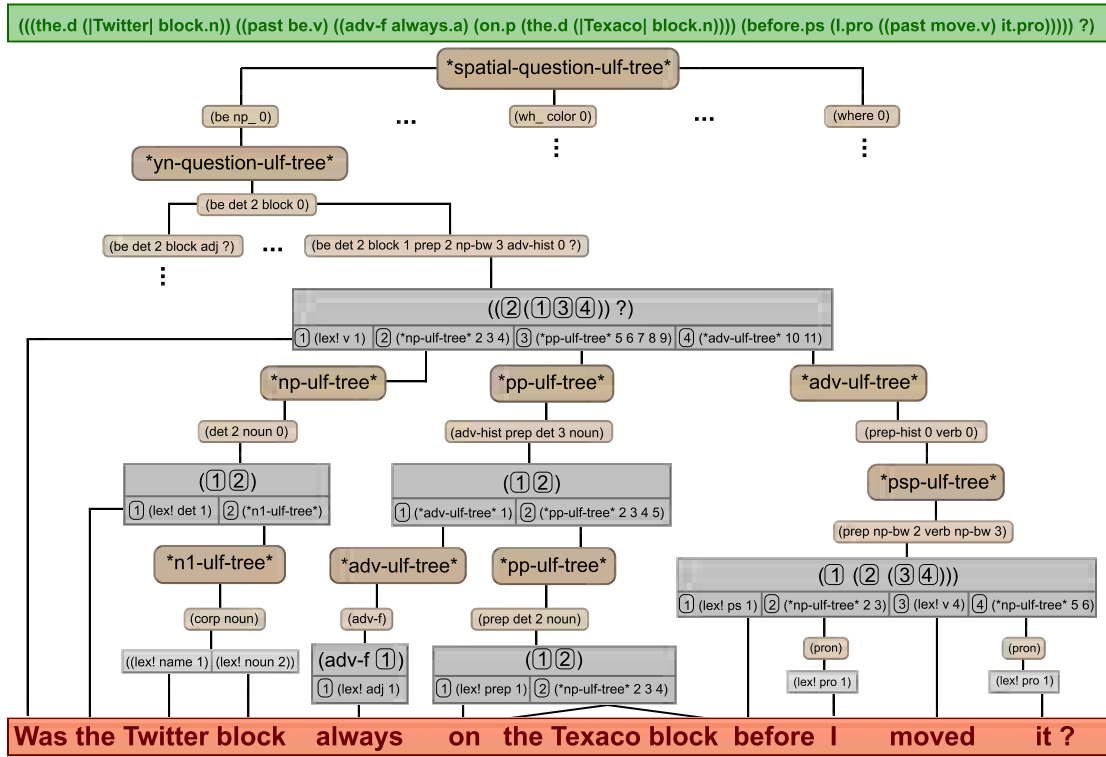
(((the.d (|Twitter| block.n)) ((past be.v) ((adv-f always.a) (on.p (the.d (|Texaco| block.n)))) (before.ps (I.pro ((past move.v) it.pro))))) ?)

*spatial-question-ulf-tree*

(be np_ 0) ... (wh_ color 0) ... (where 0)

*yn-question-ulf-tree*

(be det 2 block 0)

(be det 2 block adj ?) ... (be det 2 block 1 prep 2 np-bw 3 adv-hist 0 ?)

((2 (1 3 4)) ?)

| 1 (lex! v 1) | 2 (*np-ulf-tree* 2 3 4) | 3 (*pp-ulf-tree* 5 6 7 8 9) | 4 (*adv-ulf-tree* 10 11) |
|---|---|---|---|

*np-ulf-tree* *pp-ulf-tree* *adv-ulf-tree*

(det 2 noun 0) (adv-hist prep det 3 noun) (prep-hist 0 verb 0)

(1 2)

| 1 (lex! det 1) | 2 (*n1-ulf-tree*) |
|---|---|

(1 2)

| 1 (*adv-ulf-tree* 1) | 2 (*pp-ulf-tree* 2 3 4 5) |
|---|---|

*psp-ulf-tree*

(prep np-bw 2 verb np-bw 3)

*n1-ulf-tree* *adv-ulf-tree* *pp-ulf-tree*

(1 (2 (3 4)))

| 1 (lex! ps 1) | 2 (*np-ulf-tree* 2 3) | 3 (lex! v 4) | 4 (*np-ulf-tree* 5 6) |
|---|---|---|---|

(corp noun) (adv-f) (prep det 2 noun)

((lex! name 1) (lex! noun 2))

(adv-f 1)

1 (lex! adj 1)

(1 2)

| 1 (lex! prep 1) | 2 (*np-ulf-tree* 2 3 4) |
|---|---|

(pron) (pron)

(lex! pro 1) (lex! pro 1)

Was the Twitter block always on the Texaco block before I moved it ?